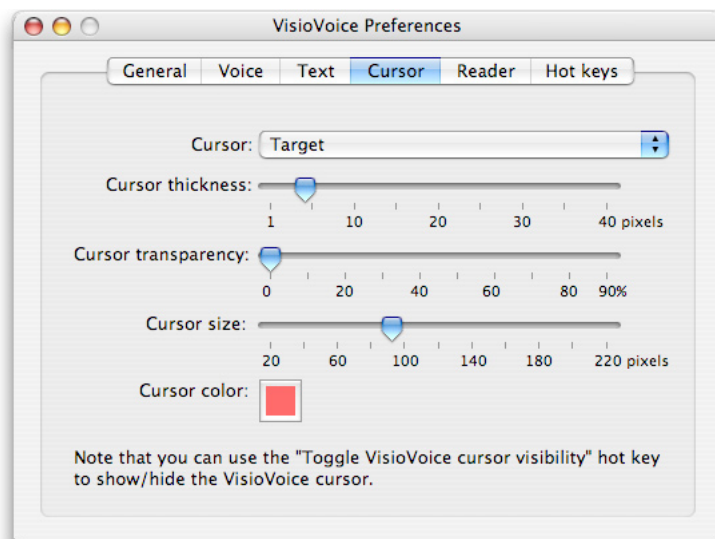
VisioVoice Preferences

General | Voice | Text | Cursor | Reader | Hot keys

Cursor: Target

Cursor thickness:
1 10 20 30 40 pixels

Cursor transparency:
0 20 40 60 80 90%

Cursor size:
20 60 100 140 180 220 pixels

Cursor color:

Note that you can use the "Toggle VisioVoice cursor visibility" hot key to show/hide the VisioVoice cursor.